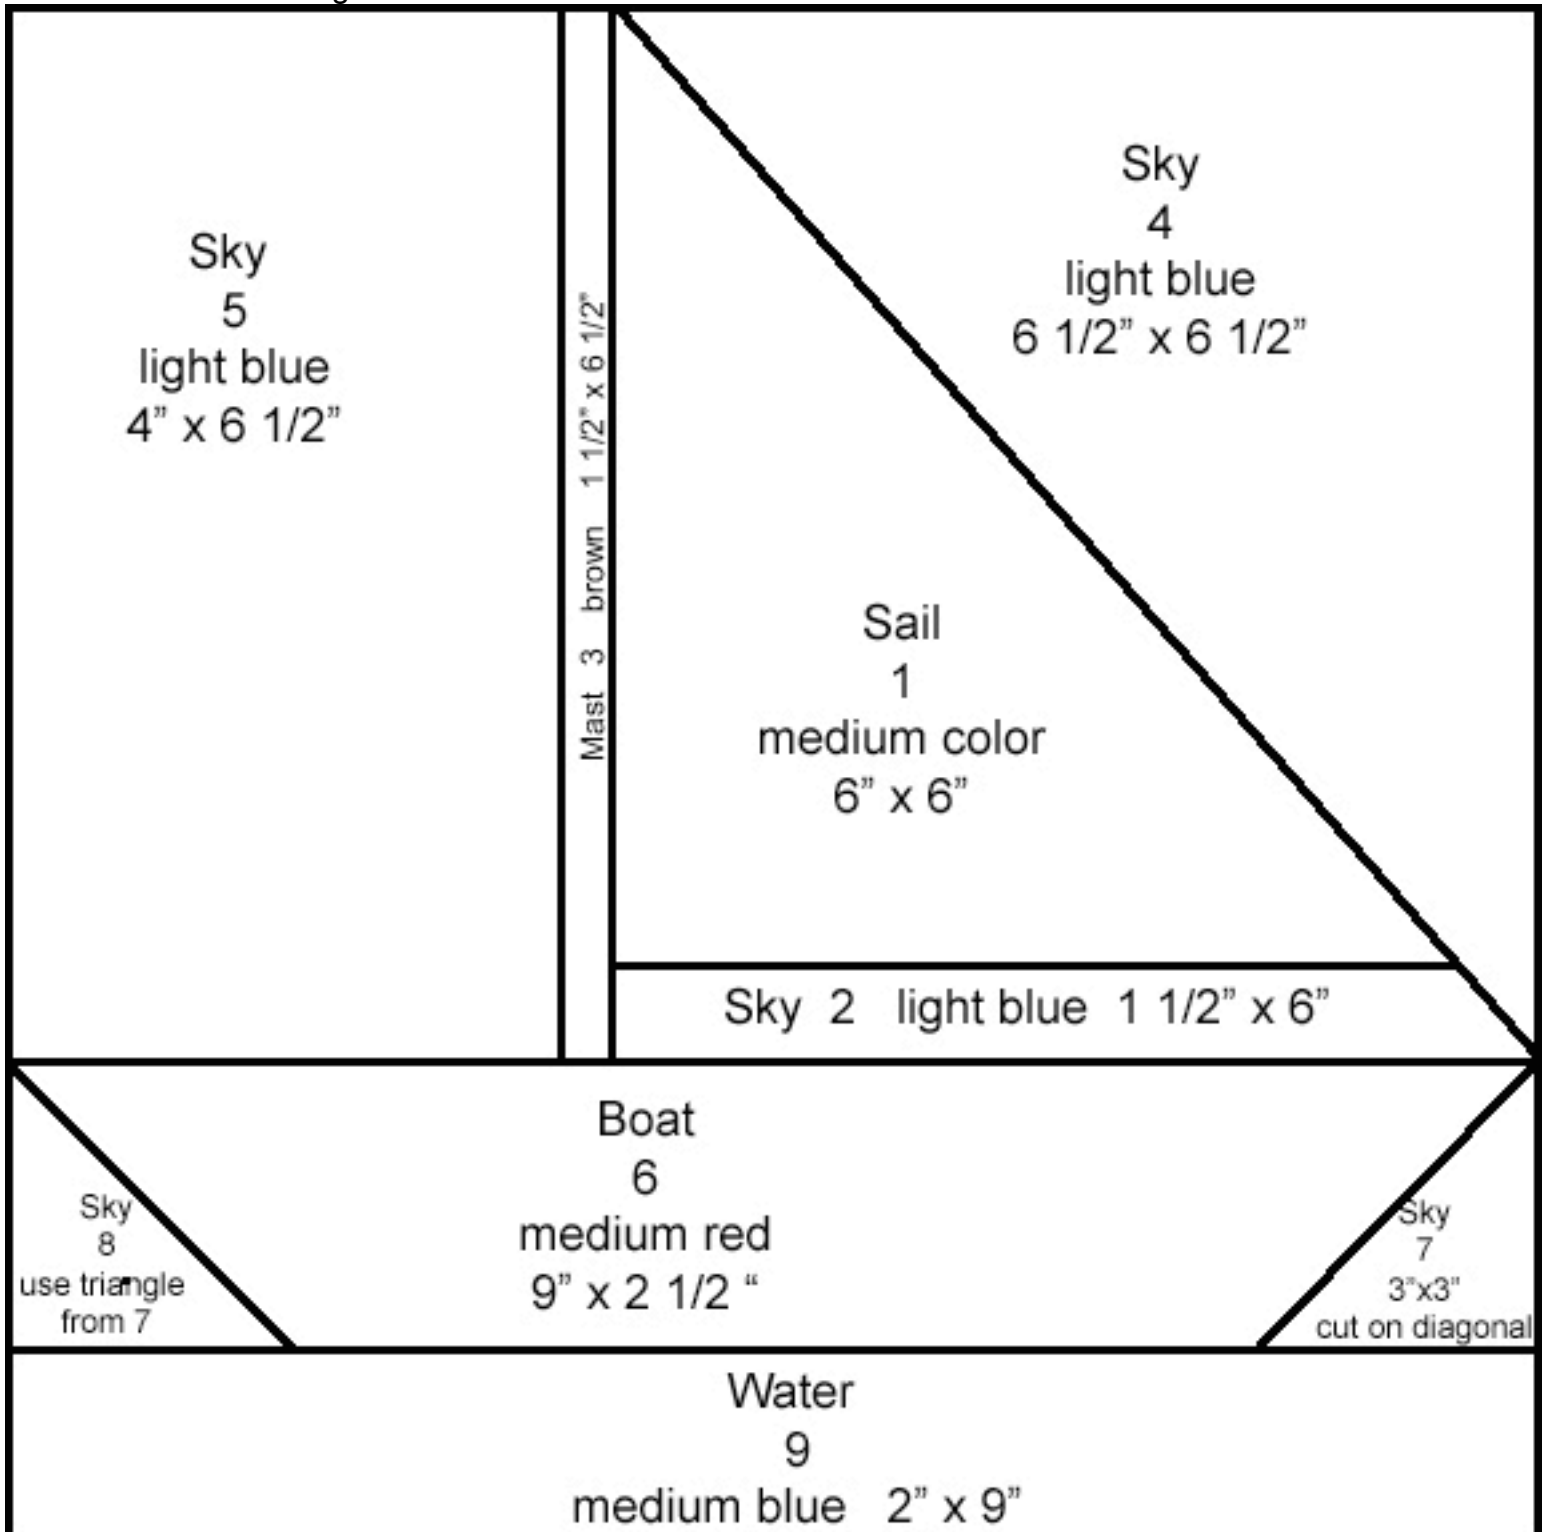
Sky
5
light blue
4" x 6 1/2"

Mast 3 brown 1 1/2" x 6 1/2"

Sky
4
light blue
6 1/2" x 6 1/2"

Sail
1
medium color
6" x 6"

Sky 2 light blue 1 1/2" x 6"

Sky
8
use triangle
from 7

Boat
6
medium red
9" x 2 1/2 "

Sky
7
3"x3"
cut on diagonal

Water
9
medium blue 2" x 9"